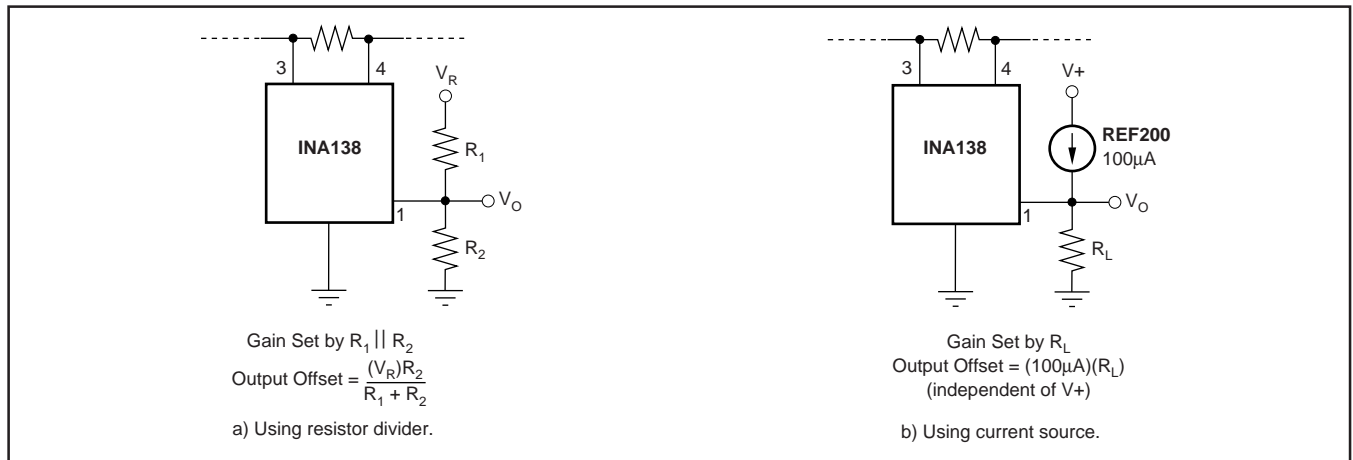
3 4 $V_R$

INA138

$R_1$

1 $V_O$

$R_2$

Gain Set by $R_1 || R_2$

Output Offset = $\frac{(V_R)R_2}{R_1 + R_2}$

a) Using resistor divider.

3 4 V+

INA138

REF200
100µA

1 $V_O$

$R_L$

Gain Set by $R_L$

Output Offset = (100µA)($R_L$)
(independent of V+)

b) Using current source.